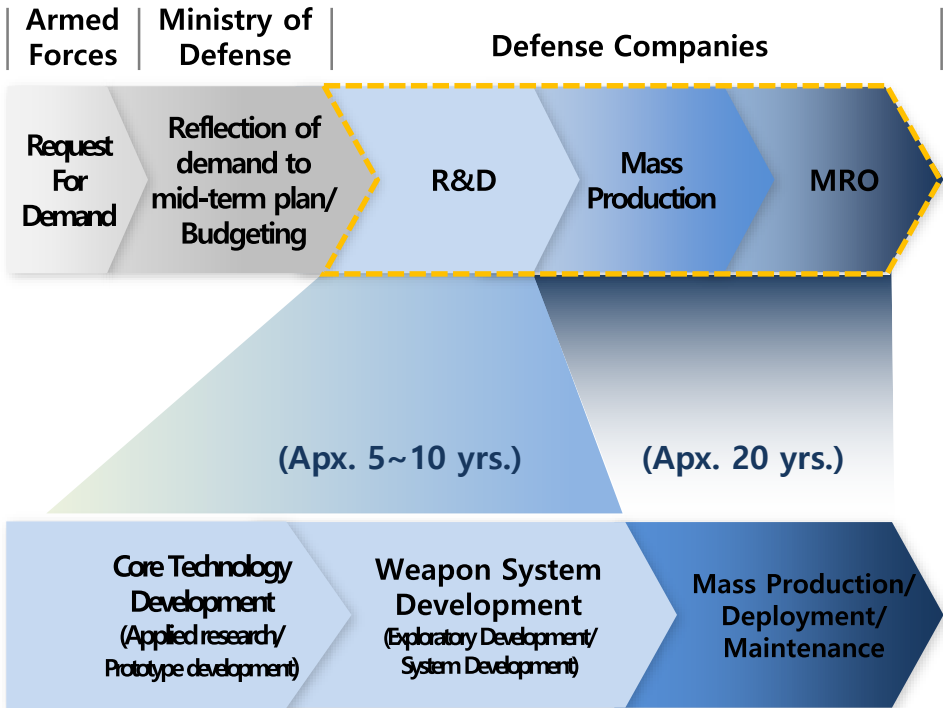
Armed Forces

Ministry of Defense

Defense Companies

Request For Demand

Reflection of demand to mid-term plan/ Budgeting

R&D

Mass Production

MRO

(Apx. 5~10 yrs.)

(Apx. 20 yrs.)

Core Technology Development (Applied research/ Prototype development)

Weapon System Development (Exploratory Development/ System Development)

Mass Production/ Deployment/ Maintenance